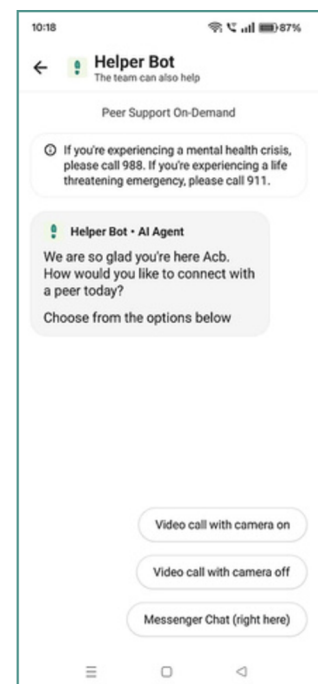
10:18

87%

Helper Bot
The team can also help

Peer Support On-Demand

If you're experiencing a mental health crisis, please call 988. If you're experiencing a life threatening emergency, please call 911.

Helper Bot • AI Agent
We are so glad you're here Acb. How would you like to connect with a peer today?

Choose from the options below

Video call with camera on

Video call with camera off

Messenger Chat (right here)